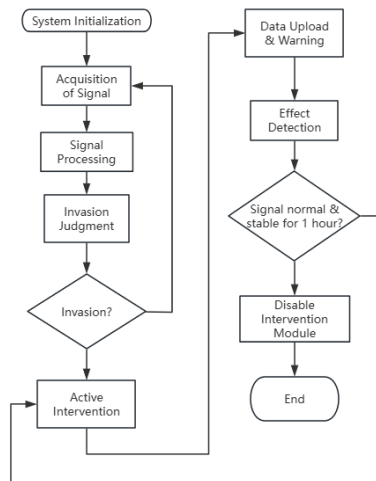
System Initialization

Acquisition of Signal

Signal Processing

Invasion Judgment

Invasion?

Active Intervention

Data Upload & Warning

Effect Detection

Signal normal & stable for 1 hour?

Disable Intervention Module

End